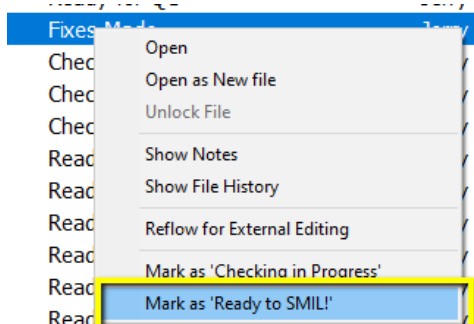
Ready for QC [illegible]

Fixes Made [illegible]

Chec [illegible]

Chec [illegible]

Chec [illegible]

Read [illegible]

Read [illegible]

Read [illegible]

Read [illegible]

Read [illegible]

Read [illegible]

Open

Open as New file

Unlock File

Show Notes

Show File History

Reflow for External Editing

Mark as 'Checking in Progress'

Mark as 'Ready to SMIL!'